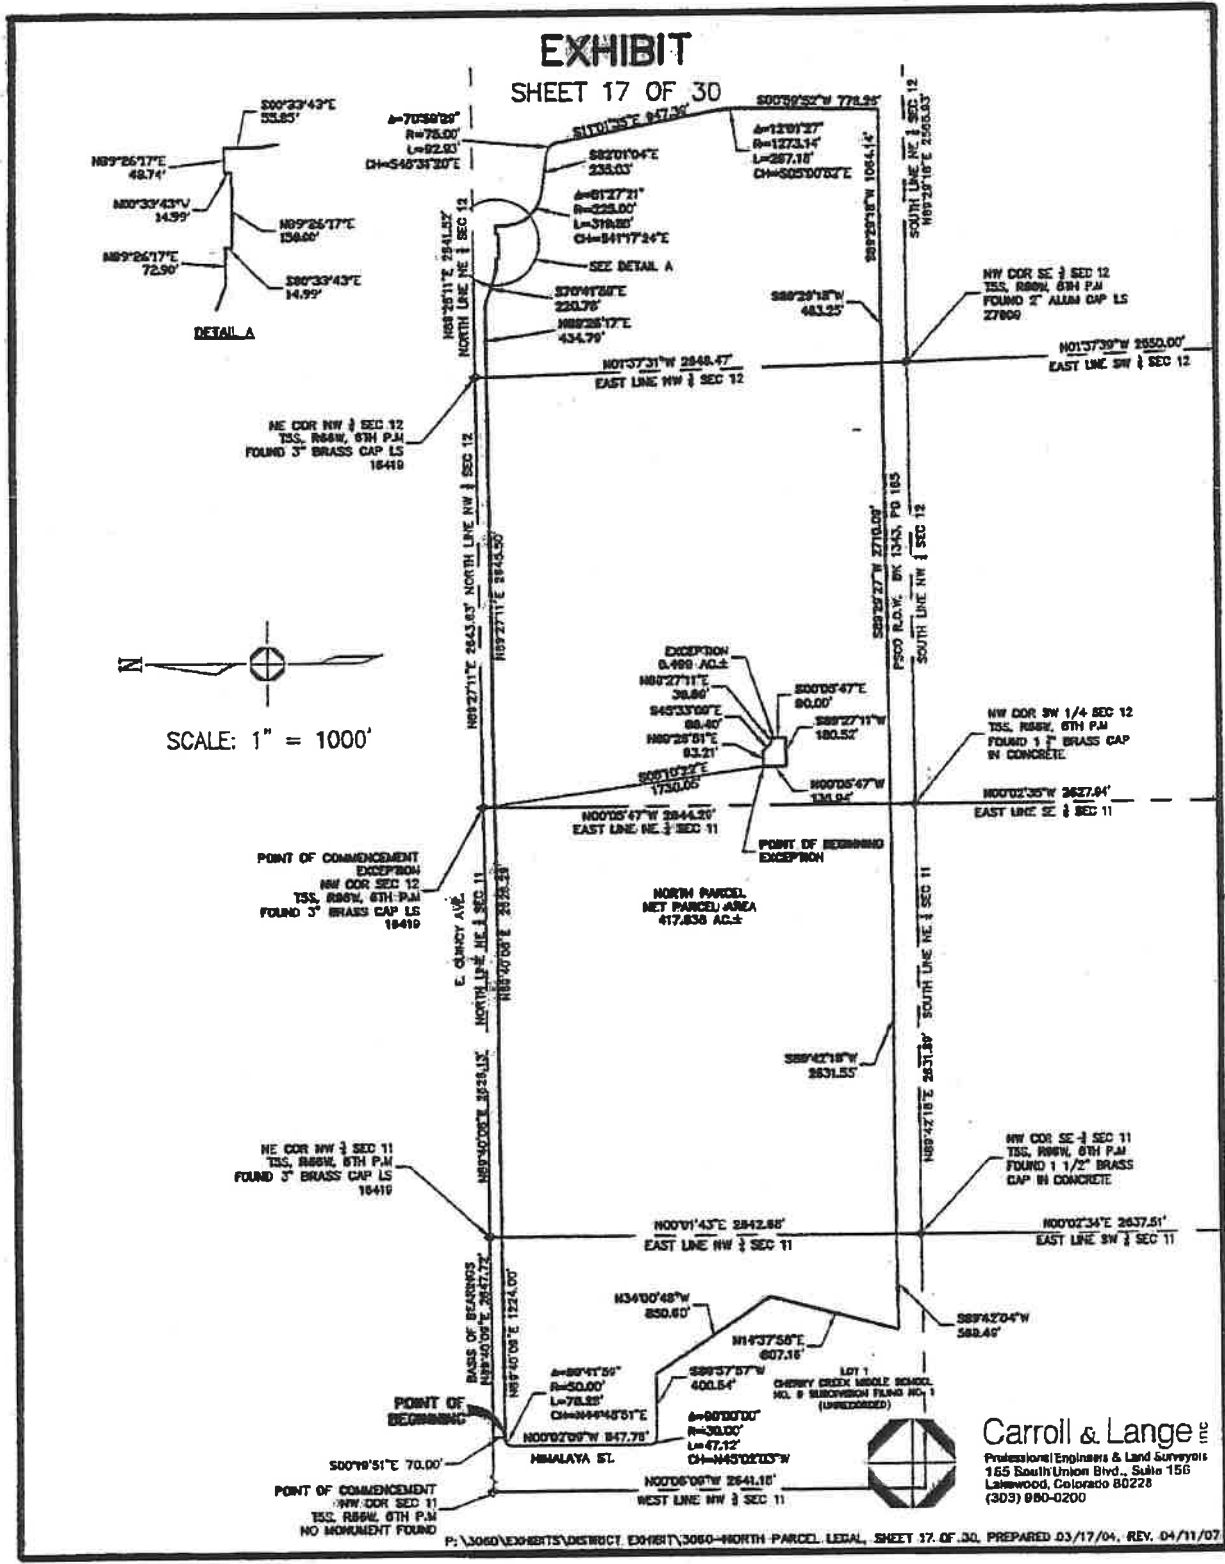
EXHIBIT
SHEET 17 OF 30

S00°33'43"E
55.85'

N89°26'17"E
48.74'

N00°33'43"W
14.99'

N89°26'17"E
150.00'

N89°26'17"E
72.90'

S00°33'43"E
14.99'

DETAIL A

Δ=70°59'29"
R=75.00'
L=92.93'
CH=S46°31'20"E

S11°01'35"E 947.30'

S82°01'04"E
238.03'

Δ=81°27'21"
R=225.00'
L=319.88'
CH=S41°17'24"E

SEE DETAIL A

S70°41'50"E
220.78'

N89°26'17"E
434.79'

N89°26'11"E 2841.52'
NORTH LINE NE ¼ SEC 12

S00°59'52"W 778.95'

Δ=12°01'27"
R=1273.14'
L=267.18'
CH=S05°00'52"E

S89°29'18"W 1064.14'

SOUTH LINE NE ¼ SEC 12
N89°29'18"E 2595.83'

S89°29'18"W
483.25'

NW COR SE ¼ SEC 12
T5S, R66W, 6TH P.M
FOUND 2" ALUM CAP LS
27600

N01°37'31"W 2848.47'
EAST LINE NW ¼ SEC 12

N01°37'39"W 2650.00'
EAST LINE SW ¼ SEC 12

NE COR NW ¼ SEC 12
T5S, R66W, 6TH P.M
FOUND 3" BRASS CAP LS
16419

N89°27'11"E 2843.83' NORTH LINE NW ¼ SEC 12
N89°27'11"E 2843.50'

S89°29'27"W 2716.09'
PSCO R.O.W. BK 1343, PG 165
SOUTH LINE NW ¼ SEC 12

N

SCALE: 1" = 1000'

EXCEPTION
0.499 AC.±

N89°27'11"E
39.86'

S45°33'00"E
68.40'

N89°26'51"E
93.21'

S00°05'47"E
90.00'

S89°27'11"W
180.52'

N00°05'47"W
136.94'

S00°10'23"E
1730.05'

NW COR SW 1/4 SEC 12
T5S, R66W, 6TH P.M
FOUND 1 ½" BRASS CAP
IN CONCRETE

N00°02'35"W 2627.94'
EAST LINE SE ¼ SEC 11

N00°05'47"W 2644.20'
EAST LINE NE ¼ SEC 11

POINT OF BEGINNING
EXCEPTION

POINT OF COMMENCEMENT
EXCEPTION
NW COR SEC 12
T5S, R66W, 6TH P.M
FOUND 3" BRASS CAP LS
16419

E. QUINCY AVE.

NORTH LINE NE ¼ SEC 11
N89°40'08"E 2628.29'

NORTH PARCEL
NET PARCEL AREA
417.838 AC.±

SOUTH LINE NE ¼ SEC 11
N89°42'18"E 2631.30'

S89°42'18"W
2631.55'

N89°40'08"E 2628.13'

NE COR NW ¼ SEC 11
T5S, R66W, 6TH P.M
FOUND 3" BRASS CAP LS
16419

NW COR SE ¼ SEC 11
T5S, R66W, 6TH P.M
FOUND 1 1/2" BRASS
CAP IN CONCRETE

N00°01'43"E 2642.68'
EAST LINE NW ¼ SEC 11

N00°02'34"E 2637.51'
EAST LINE SW ¼ SEC 11

BASIS OF BEARINGS
N89°40'08"E 2647.72'

N89°40'08"E 1224.00'

N34°00'48"W
850.60'

N14°37'58"E
607.18'

S89°42'04"W
589.40'

POINT OF
BEGINNING

Δ=89°41'59"
R=50.00'
L=78.28'
CH=N44°48'51"E

S89°37'57"W
400.54'

LOT 1
CHERRY CREEK MIDDLE SCHOOL
NO. 8 SUBDIVISION FILING NO. 1
(UNRECORDED)

Δ=90°00'00"
R=30.00'
L=47.12'
CH=N45°02'03"W

N00°02'09"W 847.78'

HIMALAYA ST.

S00°19'51"E 70.00'

N00°06'08"W 2641.18'
WEST LINE NW ¼ SEC 11

POINT OF COMMENCEMENT
NW COR SEC 11
T5S, R66W, 6TH P.M
NO MONUMENT FOUND

Carroll & Lange inc
Professional Engineers & Land Surveyors
165 South Union Blvd., Suite 156
Lakewood, Colorado 80228
(303) 980-0200

P:\3060\EXHIBITS\DISTRICT EXHIBIT\3060-NORTH PARCEL LEGAL, SHEET 17 OF 30, PREPARED 03/17/04, REV. 04/11/07